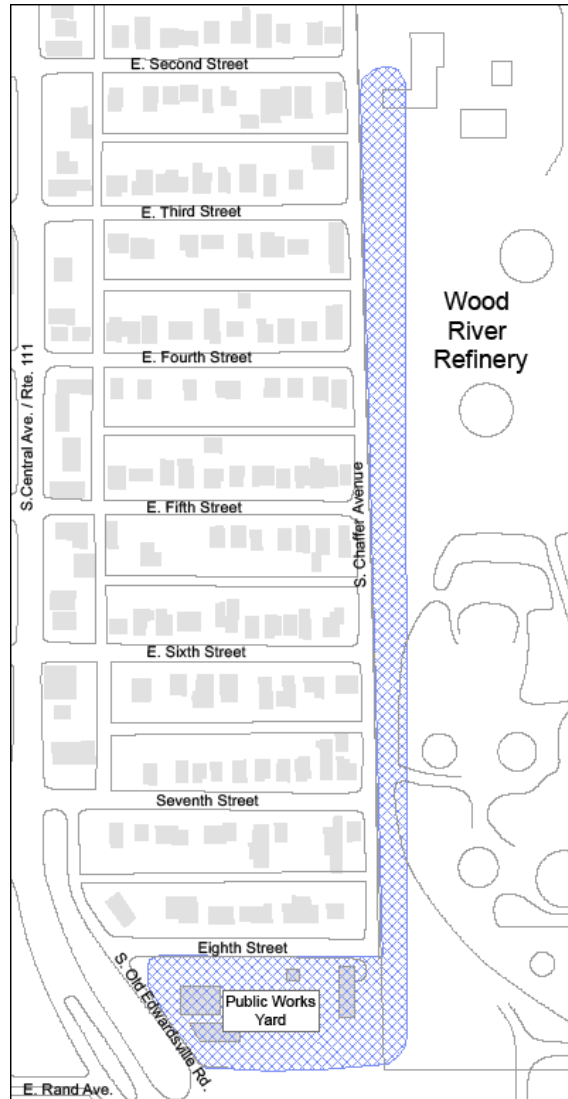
E. Second Street
E. Third Street
Wood River Refinery
S.Central Ave. / Rte. 111
E. Fourth Street
S. Chaffer Avenue
E. Fifth Street
E. Sixth Street
Seventh Street
Eighth Street
S. Old Edwardsville Rd.
Public Works Yard
E. Rand Ave.